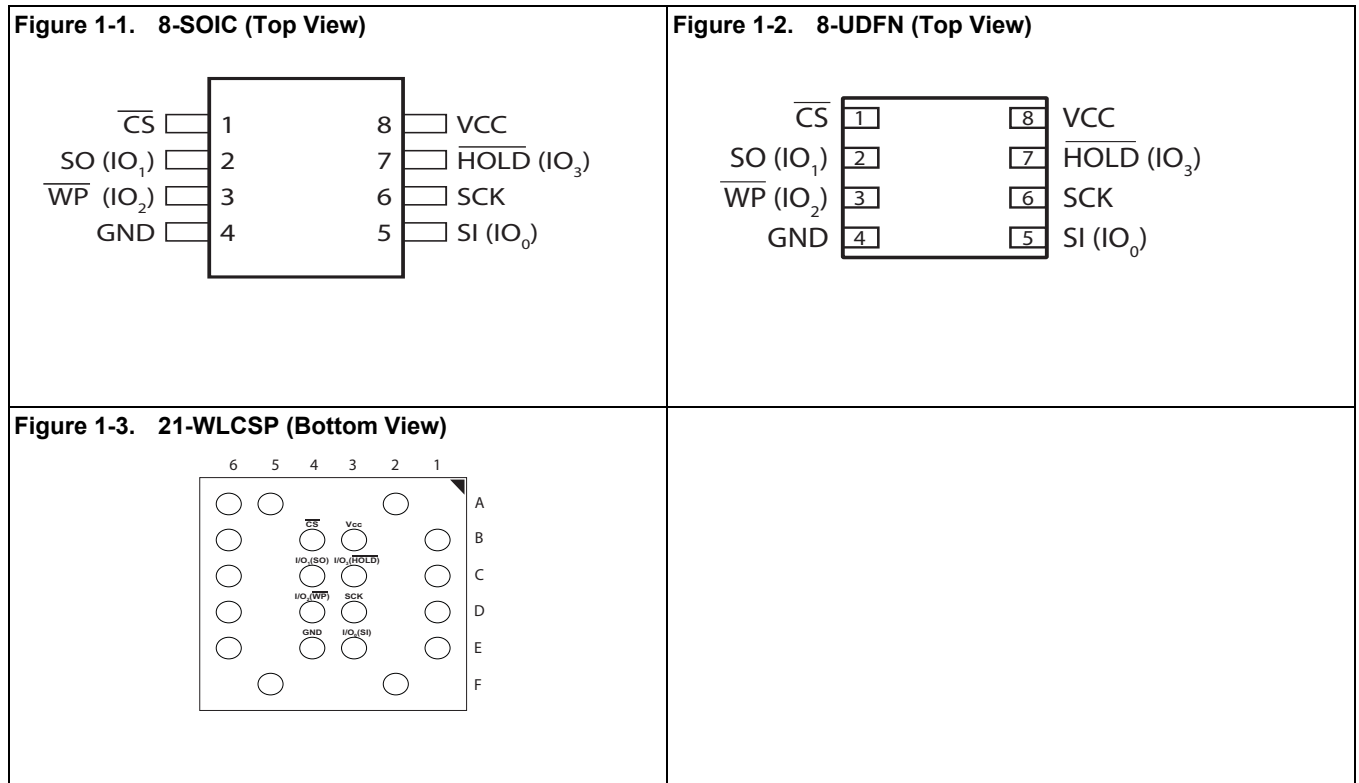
Figure 1-1. 8-SOIC (Top View)

$\overline{CS}$ 1
SO ($IO_1$) 2
$\overline{WP}$ ($IO_2$) 3
GND 4
8 VCC
7 $\overline{HOLD}$ ($IO_3$)
6 SCK
5 SI ($IO_0$)

Figure 1-2. 8-UDFN (Top View)

$\overline{CS}$ 1
SO ($IO_1$) 2
$\overline{WP}$ ($IO_2$) 3
GND 4
8 VCC
7 $\overline{HOLD}$ ($IO_3$)
6 SCK
5 SI ($IO_0$)

Figure 1-3. 21-WLCSP (Bottom View)

6 5 4 3 2 1
A
B
C
D
E
F
$\overline{CS}$ Vcc
$I/O_1$(SO) $I/O_3$($\overline{HOLD}$)
$I/O_2$($\overline{WP}$) SCK
GND $I/O_0$(SI)